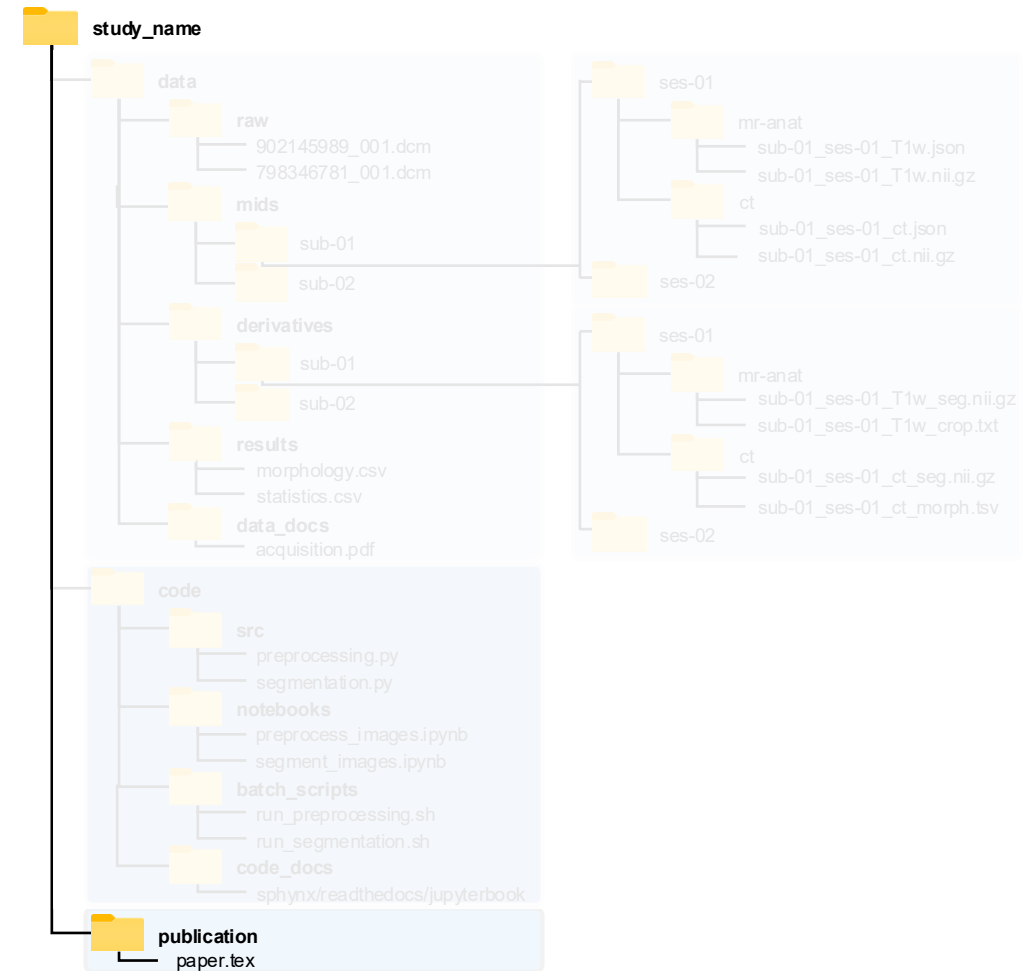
study_name

data
raw
902145989_001.dcm
798346781_001.dcm
mids
sub-01
sub-02
derivatives
sub-01
sub-02
results
morphology.csv
statistics.csv
data_docs
acquisition.pdf

ses-01
mr-anat
sub-01_ses-01_T1w.json
sub-01_ses-01_T1w.nii.gz
ct
sub-01_ses-01_ct.json
sub-01_ses-01_ct.nii.gz
ses-02

ses-01
mr-anat
sub-01_ses-01_T1w_seg.nii.gz
sub-01_ses-01_T1w_crop.txt
ct
sub-01_ses-01_ct_seg.nii.gz
sub-01_ses-01_ct_morph.tsv
ses-02

code
src
preprocessing.py
segmentation.py
notebooks
preprocess_images.ipynb
segment_images.ipynb
batch_scripts
run_preprocessing.sh
run_segmentation.sh
code_docs
sphynx/readthedocs/jupyterbook

publication
paper.tex